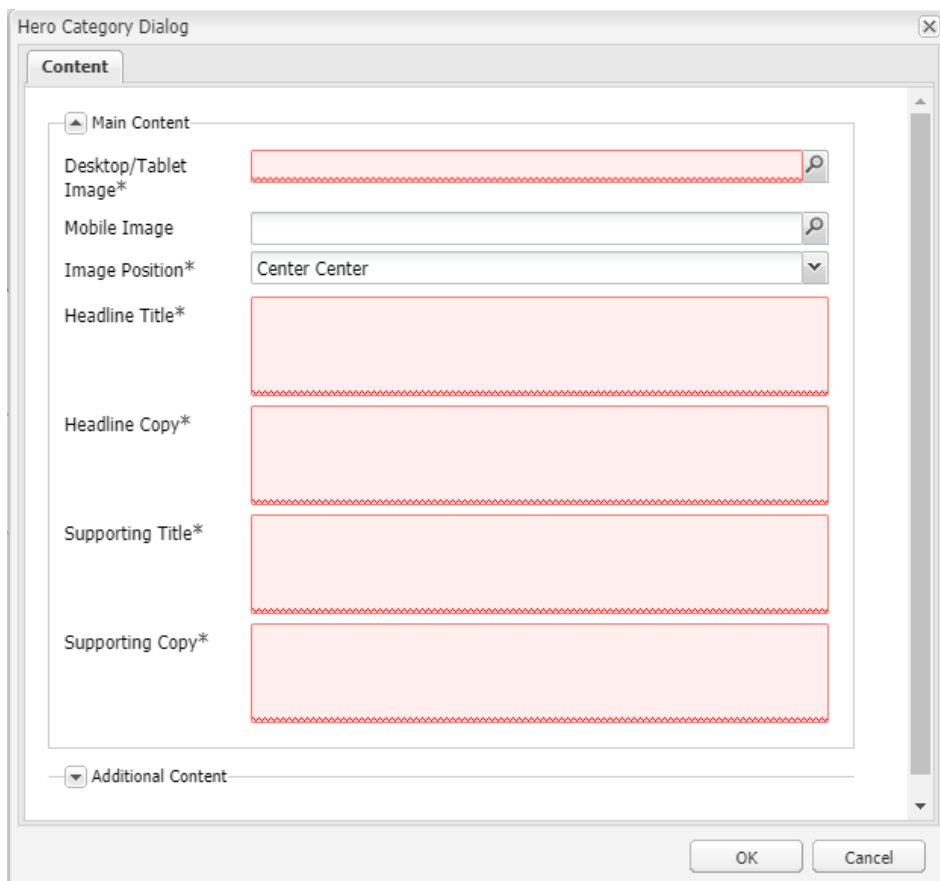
Hero Category Dialog

Content

Main Content

Desktop/Tablet Image*

Mobile Image

Image Position*
Center Center

Headline Title*

Headline Copy*

Supporting Title*

Supporting Copy*

Additional Content

OK
Cancel